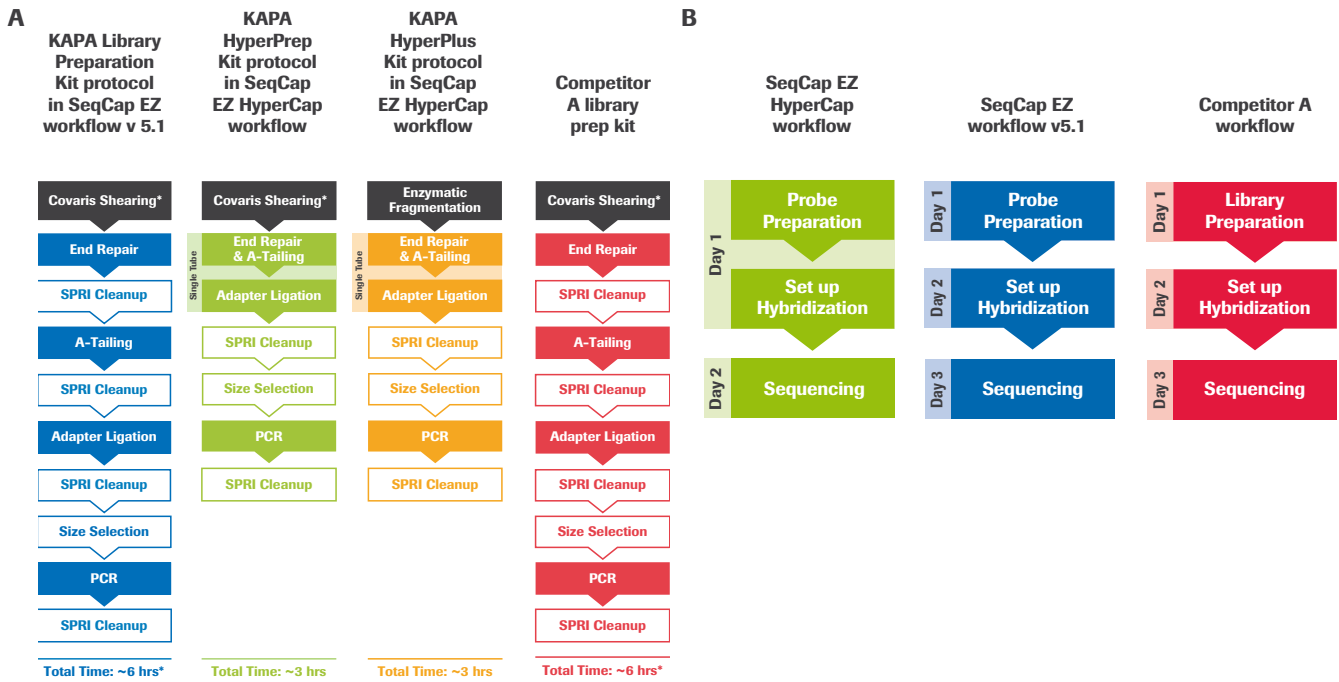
A

KAPA Library Preparation Kit protocol in SeqCap EZ workflow v 5.1

Covaris Shearing*
End Repair
SPRI Cleanup
A-Tailing
SPRI Cleanup
Adapter Ligation
SPRI Cleanup
Size Selection
PCR
SPRI Cleanup

Total Time: ~6 hrs*

KAPA HyperPrep Kit protocol in SeqCap EZ HyperCap workflow

Covaris Shearing*
Single Tube
End Repair & A-Tailing
Adapter Ligation
SPRI Cleanup
Size Selection
PCR
SPRI Cleanup

Total Time: ~3 hrs

KAPA HyperPlus Kit protocol in SeqCap EZ HyperCap workflow

Enzymatic Fragmentation
Single Tube
End Repair & A-Tailing
Adapter Ligation
SPRI Cleanup
Size Selection
PCR
SPRI Cleanup

Total Time: ~3 hrs

Competitor A library prep kit

Covaris Shearing*
End Repair
SPRI Cleanup
A-Tailing
SPRI Cleanup
Adapter Ligation
SPRI Cleanup
Size Selection
PCR
SPRI Cleanup

Total Time: ~6 hrs*

B

SeqCap EZ HyperCap workflow

Day 1
Probe Preparation
Set up Hybridization
Day 2
Sequencing

SeqCap EZ workflow v5.1

Day 1
Probe Preparation
Day 2
Set up Hybridization
Day 3
Sequencing

Competitor A workflow

Day 1
Library Preparation
Day 2
Set up Hybridization
Day 3
Sequencing